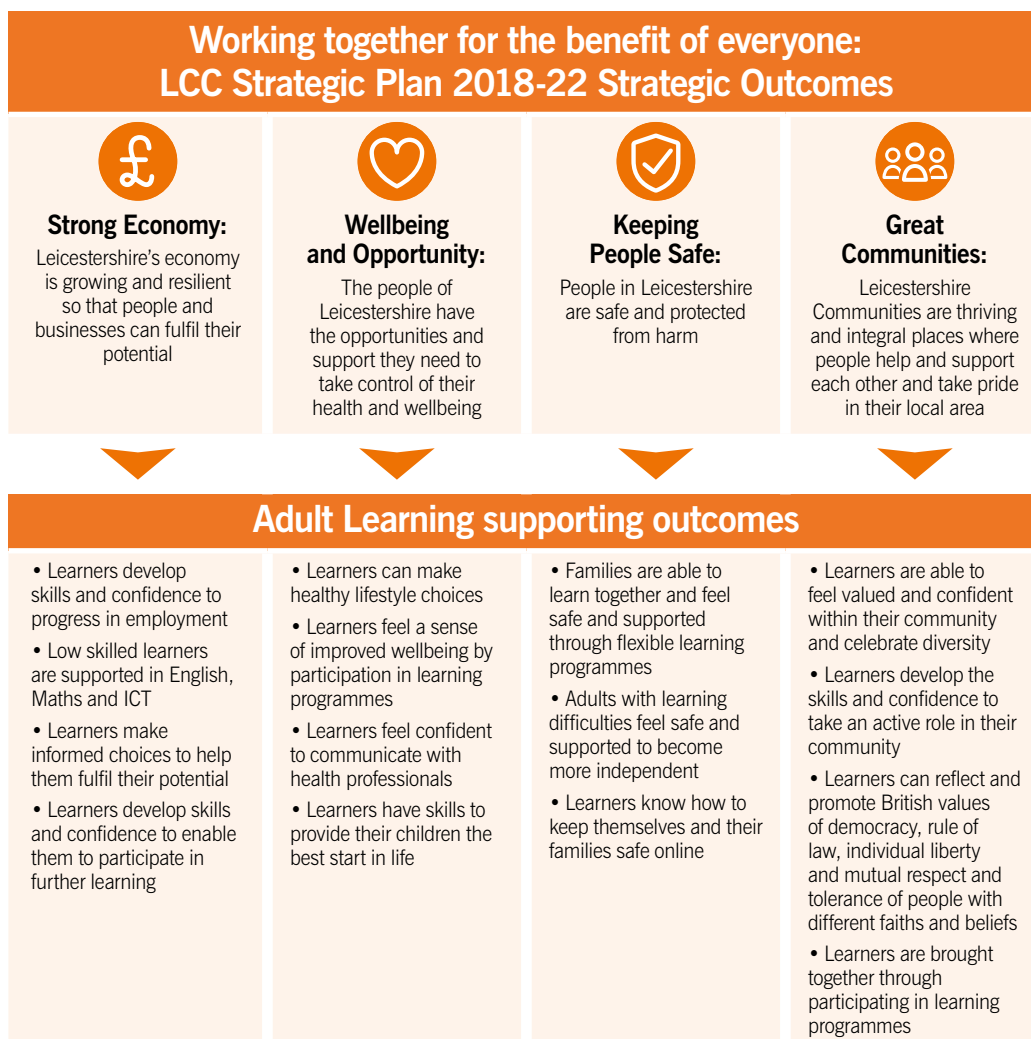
Working together for the benefit of everyone:
LCC Strategic Plan 2018-22 Strategic Outcomes

£

Strong Economy:
Leicestershire's economy is growing and resilient so that people and businesses can fulfil their potential

Wellbeing and Opportunity:
The people of Leicestershire have the opportunities and support they need to take control of their health and wellbeing

Keeping People Safe:
People in Leicestershire are safe and protected from harm

Great Communities:
Leicestershire Communities are thriving and integral places where people help and support each other and take pride in their local area

Adult Learning supporting outcomes

• Learners develop skills and confidence to progress in employment

• Low skilled learners are supported in English, Maths and ICT

• Learners make informed choices to help them fulfil their potential

• Learners develop skills and confidence to enable them to participate in further learning

• Learners can make healthy lifestyle choices

• Learners feel a sense of improved wellbeing by participation in learning programmes

• Learners feel confident to communicate with health professionals

• Learners have skills to provide their children the best start in life

• Families are able to learn together and feel safe and supported through flexible learning programmes

• Adults with learning difficulties feel safe and supported to become more independent

• Learners know how to keep themselves and their families safe online

• Learners are able to feel valued and confident within their community and celebrate diversity

• Learners develop the skills and confidence to take an active role in their community

• Learners can reflect and promote British values of democracy, rule of law, individual liberty and mutual respect and tolerance of people with different faiths and beliefs

• Learners are brought together through participating in learning programmes